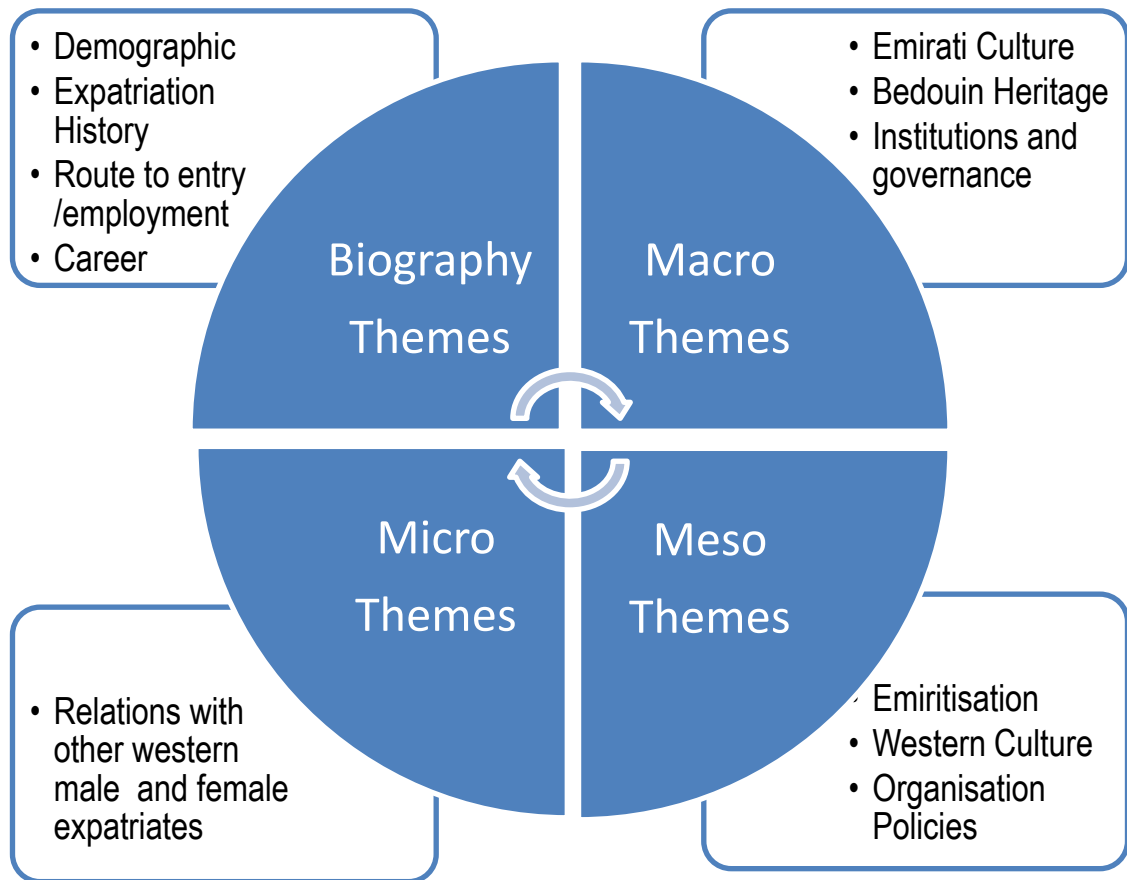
• Demographic
• Expatriation History
• Route to entry /employment
• Career

• Emirati Culture
• Bedouin Heritage
• Institutions and governance

Biography Themes

Macro Themes

Micro Themes

Meso Themes

• Relations with other western male and female expatriates

• Emiritisation
• Western Culture
• Organisation Policies